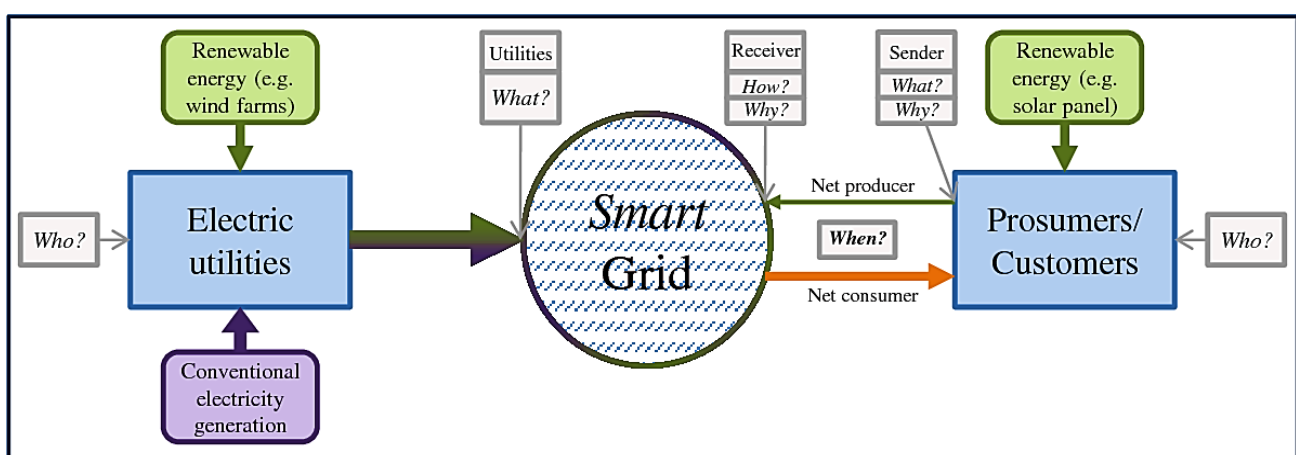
Renewable energy (e.g. wind farms)

Who?

Electric utilities

Conventional electricity generation

Utilities

What?

Smart Grid

Receiver

How?

Why?

Net producer

When?

Net consumer

Sender

What?

Why?

Renewable energy (e.g. solar panel)

Prosumers/ Customers

Who?